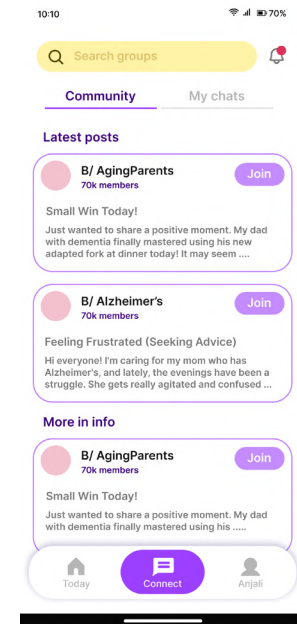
10:10 70%

Search groups

Community My chats

Latest posts

B/ AgingParents
70k members
Join

Small Win Today!
Just wanted to share a positive moment. My dad with dementia finally mastered using his new adapted fork at dinner today! It may seem ....

B/ Alzheimer's
70k members
Join

Feeling Frustrated (Seeking Advice)
Hi everyone! I'm caring for my mom who has Alzheimer's, and lately, the evenings have been a struggle. She gets really agitated and confused ...

More in info

B/ AgingParents
70k members
Join

Small Win Today!
Just wanted to share a positive moment. My dad with dementia finally mastered using his .....

Today Connect Anjali